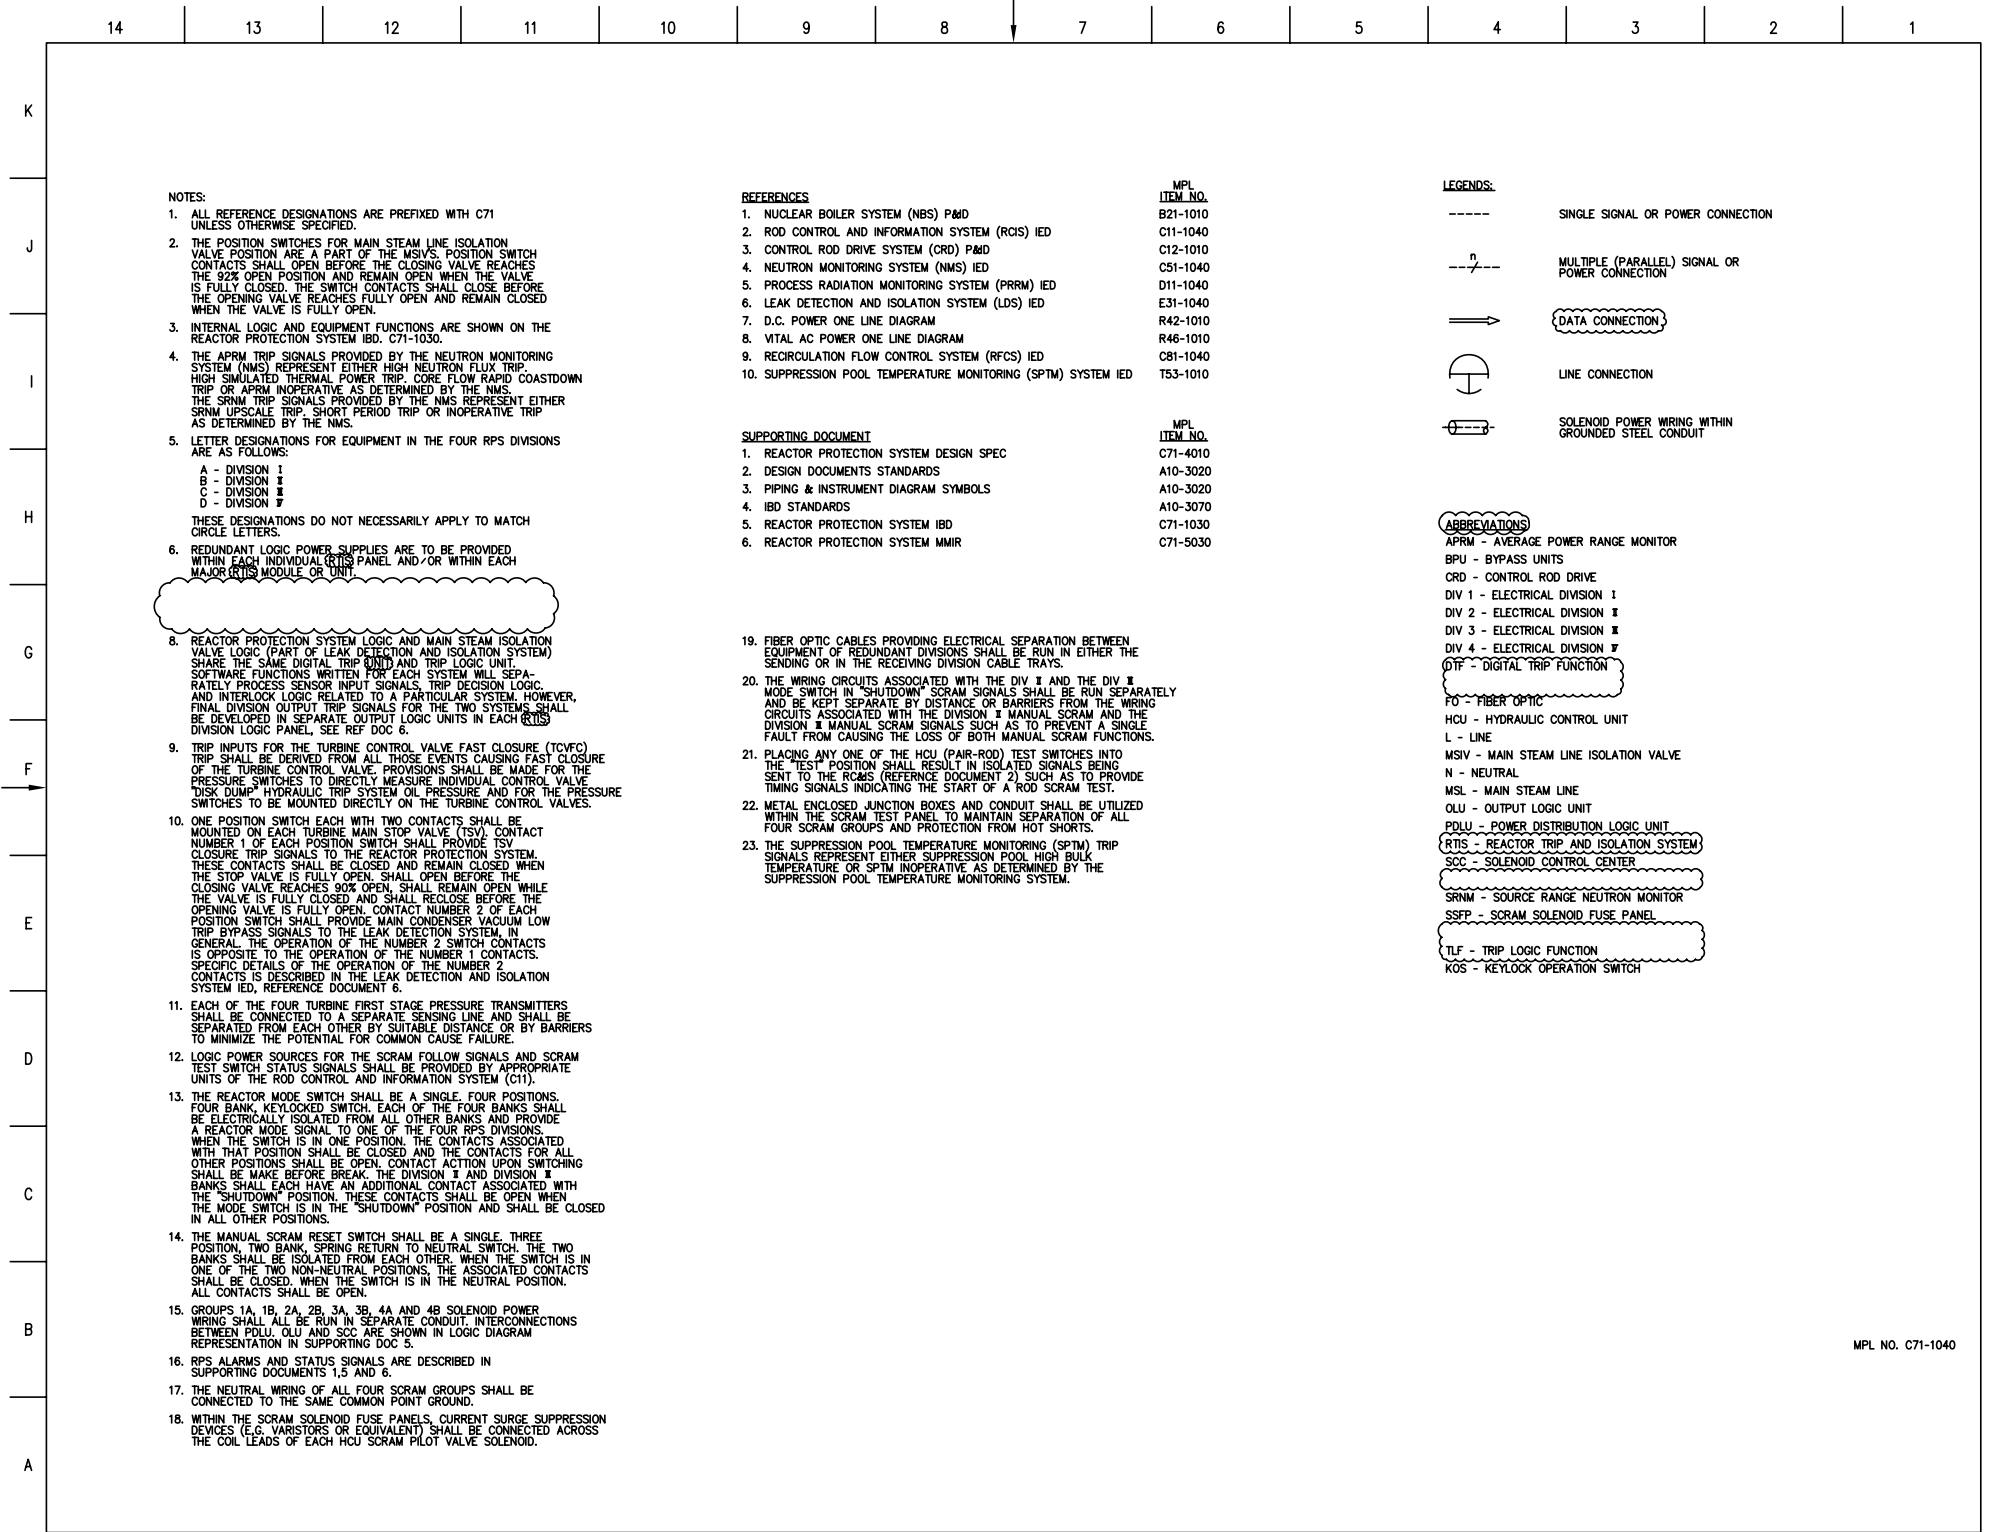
14 13 12 11 10 9 8 7 6 5 4 3 2 1

K J I H G F E D C B A

NOTES:
1. ALL REFERENCE DESIGNATIONS ARE PREFIXED WITH C71 UNLESS OTHERWISE SPECIFIED.
2. THE POSITION SWITCHES FOR MAIN STEAM LINE ISOLATION VALVE POSITION ARE A PART OF THE MSIVS. POSITION SWITCH CONTACTS SHALL OPEN BEFORE THE CLOSING VALVE REACHES THE 92% OPEN POSITION AND REMAIN OPEN WHEN THE VALVE IS FULLY CLOSED. THE SWITCH CONTACTS SHALL CLOSE BEFORE THE OPENING VALVE REACHES FULLY OPEN AND REMAIN CLOSED WHEN THE VALVE IS FULLY OPEN.
3. INTERNAL LOGIC AND EQUIPMENT FUNCTIONS ARE SHOWN ON THE REACTOR PROTECTION SYSTEM IBD. C71-1030.
4. THE APRM TRIP SIGNALS PROVIDED BY THE NEUTRON MONITORING SYSTEM (NMS) REPRESENT EITHER HIGH NEUTRON FLUX TRIP. HIGH SIMULATED THERMAL POWER TRIP. CORE FLOW RAPID COASTDOWN TRIP OR APRM INOPERATIVE AS DETERMINED BY THE NMS. THE SRNM TRIP SIGNALS PROVIDED BY THE NMS REPRESENT EITHER SRNM UPSCALE TRIP. SHORT PERIOD TRIP OR INOPERATIVE TRIP AS DETERMINED BY THE NMS.
5. LETTER DESIGNATIONS FOR EQUIPMENT IN THE FOUR RPS DIVISIONS ARE AS FOLLOWS:
A - DIVISION I
B - DIVISION II
C - DIVISION III
D - DIVISION IV
THESE DESIGNATIONS DO NOT NECESSARILY APPLY TO MATCH CIRCLE LETTERS.
6. REDUNDANT LOGIC POWER SUPPLIES ARE TO BE PROVIDED WITHIN EACH INDIVIDUAL RTIS PANEL AND/OR WITHIN EACH MAJOR RTIS MODULE OR UNIT.
8. REACTOR PROTECTION SYSTEM LOGIC AND MAIN STEAM ISOLATION VALVE LOGIC (PART OF LEAK DETECTION AND ISOLATION SYSTEM) SHARE THE SAME DIGITAL TRIP UNIT AND TRIP LOGIC UNIT. SOFTWARE FUNCTIONS WRITTEN FOR EACH SYSTEM WILL SEPARATELY PROCESS SENSOR INPUT SIGNALS, TRIP DECISION LOGIC. AND INTERLOCK LOGIC RELATED TO A PARTICULAR SYSTEM. HOWEVER, FINAL DIVISION OUTPUT TRIP SIGNALS FOR THE TWO SYSTEMS SHALL BE DEVELOPED IN SEPARATE OUTPUT LOGIC UNITS IN EACH RTIS DIVISION LOGIC PANEL, SEE REF DOC 6.
9. TRIP INPUTS FOR THE TURBINE CONTROL VALVE FAST CLOSURE (TCVFC) TRIP SHALL BE DERIVED FROM ALL THOSE EVENTS CAUSING FAST CLOSURE OF THE TURBINE CONTROL VALVE. PROVISIONS SHALL BE MADE FOR THE PRESSURE SWITCHES TO DIRECTLY MEASURE INDIVIDUAL CONTROL VALVE "DISK DUMP" HYDRAULIC TRIP SYSTEM OIL PRESSURE AND FOR THE PRESSURE SWITCHES TO BE MOUNTED DIRECTLY ON THE TURBINE CONTROL VALVES.
10. ONE POSITION SWITCH EACH WITH TWO CONTACTS SHALL BE MOUNTED ON EACH TURBINE MAIN STOP VALVE (TSV). CONTACT NUMBER 1 OF EACH POSITION SWITCH SHALL PROVIDE TSV CLOSURE TRIP SIGNALS TO THE REACTOR PROTECTION SYSTEM. THESE CONTACTS SHALL BE CLOSED AND REMAIN CLOSED WHEN THE STOP VALVE IS FULLY OPEN. SHALL OPEN BEFORE THE CLOSING VALVE REACHES 90% OPEN, SHALL REMAIN OPEN WHILE THE VALVE IS FULLY CLOSED AND SHALL RECLOSE BEFORE THE OPENING VALVE IS FULLY OPEN. CONTACT NUMBER 2 OF EACH POSITION SWITCH SHALL PROVIDE MAIN CONDENSER VACUUM LOW TRIP BYPASS SIGNALS TO THE LEAK DETECTION SYSTEM, IN GENERAL. THE OPERATION OF THE NUMBER 2 SWITCH CONTACTS IS OPPOSITE TO THE OPERATION OF THE NUMBER 1 CONTACTS. SPECIFIC DETAILS OF THE OPERATION OF THE NUMBER 2 CONTACTS IS DESCRIBED IN THE LEAK DETECTION AND ISOLATION SYSTEM IED, REFERENCE DOCUMENT 6.
11. EACH OF THE FOUR TURBINE FIRST STAGE PRESSURE TRANSMITTERS SHALL BE CONNECTED TO A SEPARATE SENSING LINE AND SHALL BE SEPARATED FROM EACH OTHER BY SUITABLE DISTANCE OR BY BARRIERS TO MINIMIZE THE POTENTIAL FOR COMMON CAUSE FAILURE.
12. LOGIC POWER SOURCES FOR THE SCRAM FOLLOW SIGNALS AND SCRAM TEST SWITCH STATUS SIGNALS SHALL BE PROVIDED BY APPROPRIATE UNITS OF THE ROD CONTROL AND INFORMATION SYSTEM (C11).
13. THE REACTOR MODE SWITCH SHALL BE A SINGLE. FOUR POSITIONS. FOUR BANK, KEYLOCKED SWITCH. EACH OF THE FOUR BANKS SHALL BE ELECTRICALLY ISOLATED FROM ALL OTHER BANKS AND PROVIDE A REACTOR MODE SIGNAL TO ONE OF THE FOUR RPS DIVISIONS. WHEN THE SWITCH IS IN ONE POSITION. THE CONTACTS ASSOCIATED WITH THAT POSITION SHALL BE CLOSED AND THE CONTACTS FOR ALL OTHER POSITIONS SHALL BE OPEN. CONTACT ACTTION UPON SWITCHING SHALL BE MAKE BEFORE BREAK. THE DIVISION II AND DIVISION III BANKS SHALL EACH HAVE AN ADDITIONAL CONTACT ASSOCIATED WITH THE "SHUTDOWN" POSITION. THESE CONTACTS SHALL BE OPEN WHEN THE MODE SWITCH IS IN THE "SHUTDOWN" POSITION AND SHALL BE CLOSED IN ALL OTHER POSITIONS.
14. THE MANUAL SCRAM RESET SWITCH SHALL BE A SINGLE. THREE POSITION, TWO BANK, SPRING RETURN TO NEUTRAL SWITCH. THE TWO BANKS SHALL BE ISOLATED FROM EACH OTHER. WHEN THE SWITCH IS IN ONE OF THE TWO NON-NEUTRAL POSITIONS, THE ASSOCIATED CONTACTS SHALL BE CLOSED. WHEN THE SWITCH IS IN THE NEUTRAL POSITION. ALL CONTACTS SHALL BE OPEN.
15. GROUPS 1A, 1B, 2A, 2B, 3A, 3B, 4A AND 4B SOLENOID POWER WIRING SHALL ALL BE RUN IN SEPARATE CONDUIT. INTERCONNECTIONS BETWEEN PDLU. OLU AND SCC ARE SHOWN IN LOGIC DIAGRAM REPRESENTATION IN SUPPORTING DOC 5.
16. RPS ALARMS AND STATUS SIGNALS ARE DESCRIBED IN SUPPORTING DOCUMENTS 1,5 AND 6.
17. THE NEUTRAL WIRING OF ALL FOUR SCRAM GROUPS SHALL BE CONNECTED TO THE SAME COMMON POINT GROUND.
18. WITHIN THE SCRAM SOLENOID FUSE PANELS, CURRENT SURGE SUPPRESSION DEVICES (E.G. VARISTORS OR EQUIVALENT) SHALL BE CONNECTED ACROSS THE COIL LEADS OF EACH HCU SCRAM PILOT VALVE SOLENOID.

| REFERENCES | MPL ITEM NO. |
|---|---|
| 1. NUCLEAR BOILER SYSTEM (NBS) P&ID | B21-1010 |
| 2. ROD CONTROL AND INFORMATION SYSTEM (RCIS) IED | C11-1040 |
| 3. CONTROL ROD DRIVE SYSTEM (CRD) P&ID | C12-1010 |
| 4. NEUTRON MONITORING SYSTEM (NMS) IED | C51-1040 |
| 5. PROCESS RADIATION MONITORING SYSTEM (PRRM) IED | D11-1040 |
| 6. LEAK DETECTION AND ISOLATION SYSTEM (LDS) IED | E31-1040 |
| 7. D.C. POWER ONE LINE DIAGRAM | R42-1010 |
| 8. VITAL AC POWER ONE LINE DIAGRAM | R46-1010 |
| 9. RECIRCULATION FLOW CONTROL SYSTEM (RFCS) IED | C81-1040 |
| 10. SUPPRESSION POOL TEMPERATURE MONITORING (SPTM) SYSTEM IED | T53-1010 |

| SUPPORTING DOCUMENT | MPL ITEM NO. |
|---|---|
| 1. REACTOR PROTECTION SYSTEM DESIGN SPEC | C71-4010 |
| 2. DESIGN DOCUMENTS STANDARDS | A10-3020 |
| 3. PIPING & INSTRUMENT DIAGRAM SYMBOLS | A10-3020 |
| 4. IBD STANDARDS | A10-3070 |
| 5. REACTOR PROTECTION SYSTEM IBD | C71-1030 |
| 6. REACTOR PROTECTION SYSTEM MMIR | C71-5030 |

19. FIBER OPTIC CABLES PROVIDING ELECTRICAL SEPARATION BETWEEN EQUIPMENT OF REDUNDANT DIVISIONS SHALL BE RUN IN EITHER THE SENDING OR IN THE RECEIVING DIVISION CABLE TRAYS.
20. THE WIRING CIRCUITS ASSOCIATED WITH THE DIV II AND THE DIV III MODE SWITCH IN "SHUTDOWN" SCRAM SIGNALS SHALL BE RUN SEPARATELY AND BE KEPT SEPARATE BY DISTANCE OR BARRIERS FROM THE WIRING CIRCUITS ASSOCIATED WITH THE DIVISION II MANUAL SCRAM AND THE DIVISION III MANUAL SCRAM SIGNALS SUCH AS TO PREVENT A SINGLE FAULT FROM CAUSING THE LOSS OF BOTH MANUAL SCRAM FUNCTIONS.
21. PLACING ANY ONE OF THE HCU (PAIR-ROD) TEST SWITCHES INTO THE "TEST" POSITION SHALL RESULT IN ISOLATED SIGNALS BEING SENT TO THE RC&IS (REFERNCE DOCUMENT 2) SUCH AS TO PROVIDE TIMING SIGNALS INDICATING THE START OF A ROD SCRAM TEST.
22. METAL ENCLOSED JUNCTION BOXES AND CONDUIT SHALL BE UTILIZED WITHIN THE SCRAM TEST PANEL TO MAINTAIN SEPARATION OF ALL FOUR SCRAM GROUPS AND PROTECTION FROM HOT SHORTS.
23. THE SUPPRESSION POOL TEMPERATURE MONITORING (SPTM) TRIP SIGNALS REPRESENT EITHER SUPPRESSION POOL HIGH BULK TEMPERATURE OR SPTM INOPERATIVE AS DETERMINED BY THE SUPPRESSION POOL TEMPERATURE MONITORING SYSTEM.

LEGENDS:
SINGLE SIGNAL OR POWER CONNECTION
n
MULTIPLE (PARALLEL) SIGNAL OR POWER CONNECTION
DATA CONNECTION
LINE CONNECTION
SOLENOID POWER WIRING WITHIN GROUNDED STEEL CONDUIT

ABBREVIATIONS
APRM - AVERAGE POWER RANGE MONITOR
BPU - BYPASS UNITS
CRD - CONTROL ROD DRIVE
DIV 1 - ELECTRICAL DIVISION I
DIV 2 - ELECTRICAL DIVISION II
DIV 3 - ELECTRICAL DIVISION III
DIV 4 - ELECTRICAL DIVISION IV
DTF - DIGITAL TRIP FUNCTION
FO - FIBER OPTIC
HCU - HYDRAULIC CONTROL UNIT
L - LINE
MSIV - MAIN STEAM LINE ISOLATION VALVE
N - NEUTRAL
MSL - MAIN STEAM LINE
OLU - OUTPUT LOGIC UNIT
PDLU - POWER DISTRIBUTION LOGIC UNIT
RTIS - REACTOR TRIP AND ISOLATION SYSTEM
SCC - SOLENOID CONTROL CENTER
SRNM - SOURCE RANGE NEUTRON MONITOR
SSFP - SCRAM SOLENOID FUSE PANEL
TLF - TRIP LOGIC FUNCTION
KOS - KEYLOCK OPERATION SWITCH

MPL NO. C71-1040